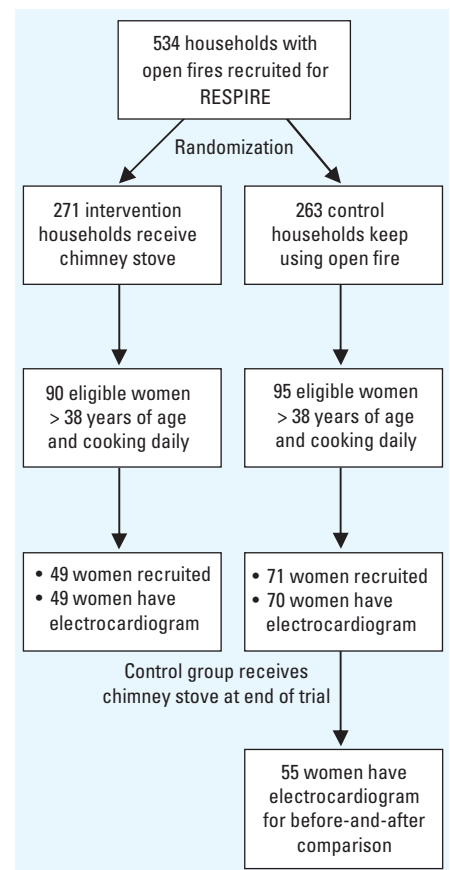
534 households with open fires recruited for RESPIRE

Randomization

271 intervention households receive chimney stove

263 control households keep using open fire

90 eligible women > 38 years of age and cooking daily

95 eligible women > 38 years of age and cooking daily

• 49 women recruited
• 49 women have electrocardiogram

• 71 women recruited
• 70 women have electrocardiogram

Control group receives chimney stove at end of trial

55 women have electrocardiogram for before-and-after comparison